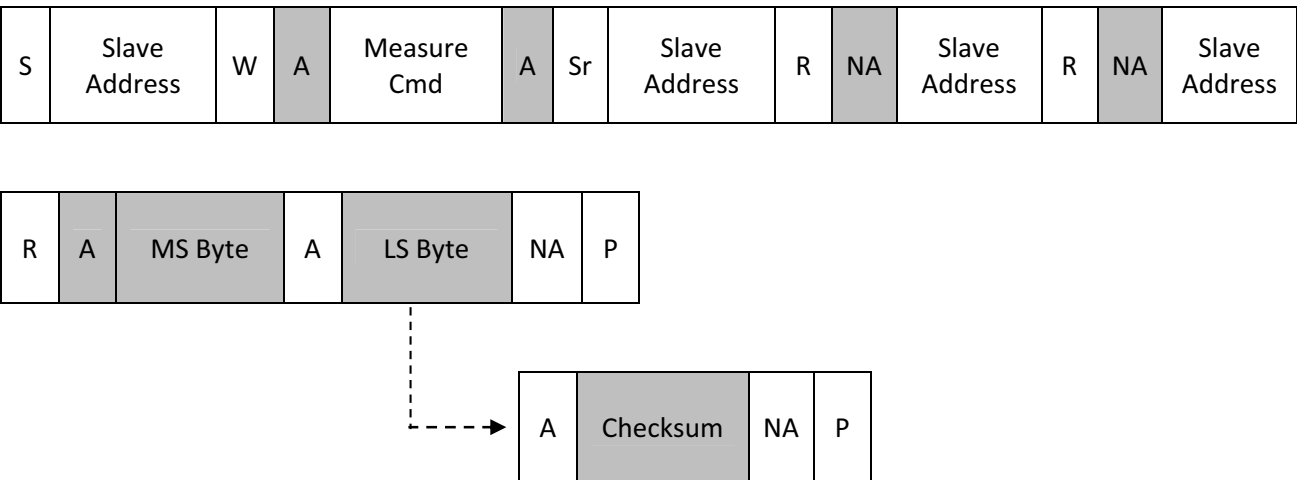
| S | Slave Address | W | A | Measure Cmd | A | Sr | Slave Address | R | NA | Slave Address | R | NA | Slave Address |
|---|---|---|---|---|---|---|---|---|---|---|---|---|---|

| R | A | MS Byte | A | LS Byte | NA | P |
|---|---|---|---|---|---|---|

| A | Checksum | NA | P |
|---|---|---|---|